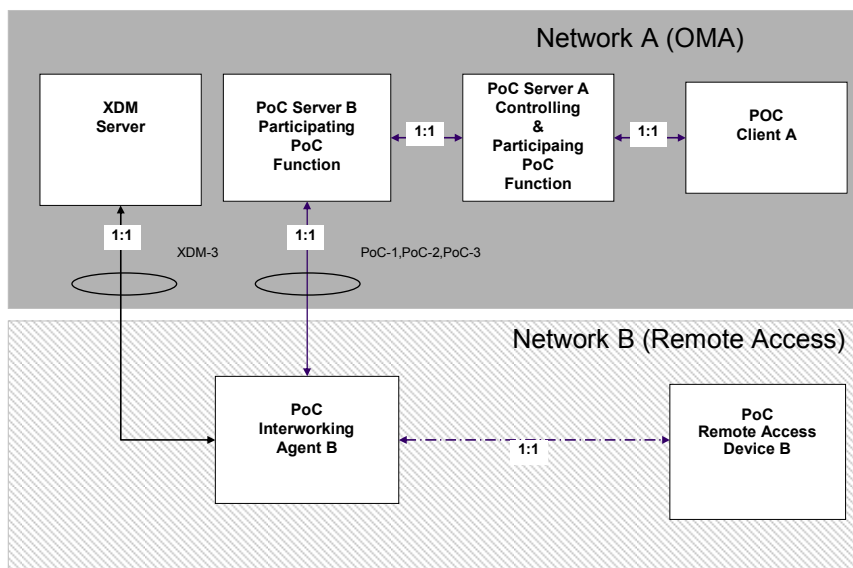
Network A (OMA)

XDM Server

PoC Server B Participating PoC Function

1:1

PoC Server A Controlling & Participaing PoC Function

1:1

POC Client A

1:1

XDM-3

1:1

PoC-1,PoC-2,PoC-3

Network B (Remote Access)

PoC Interworking Agent B

1:1

PoC Remote Access Device B